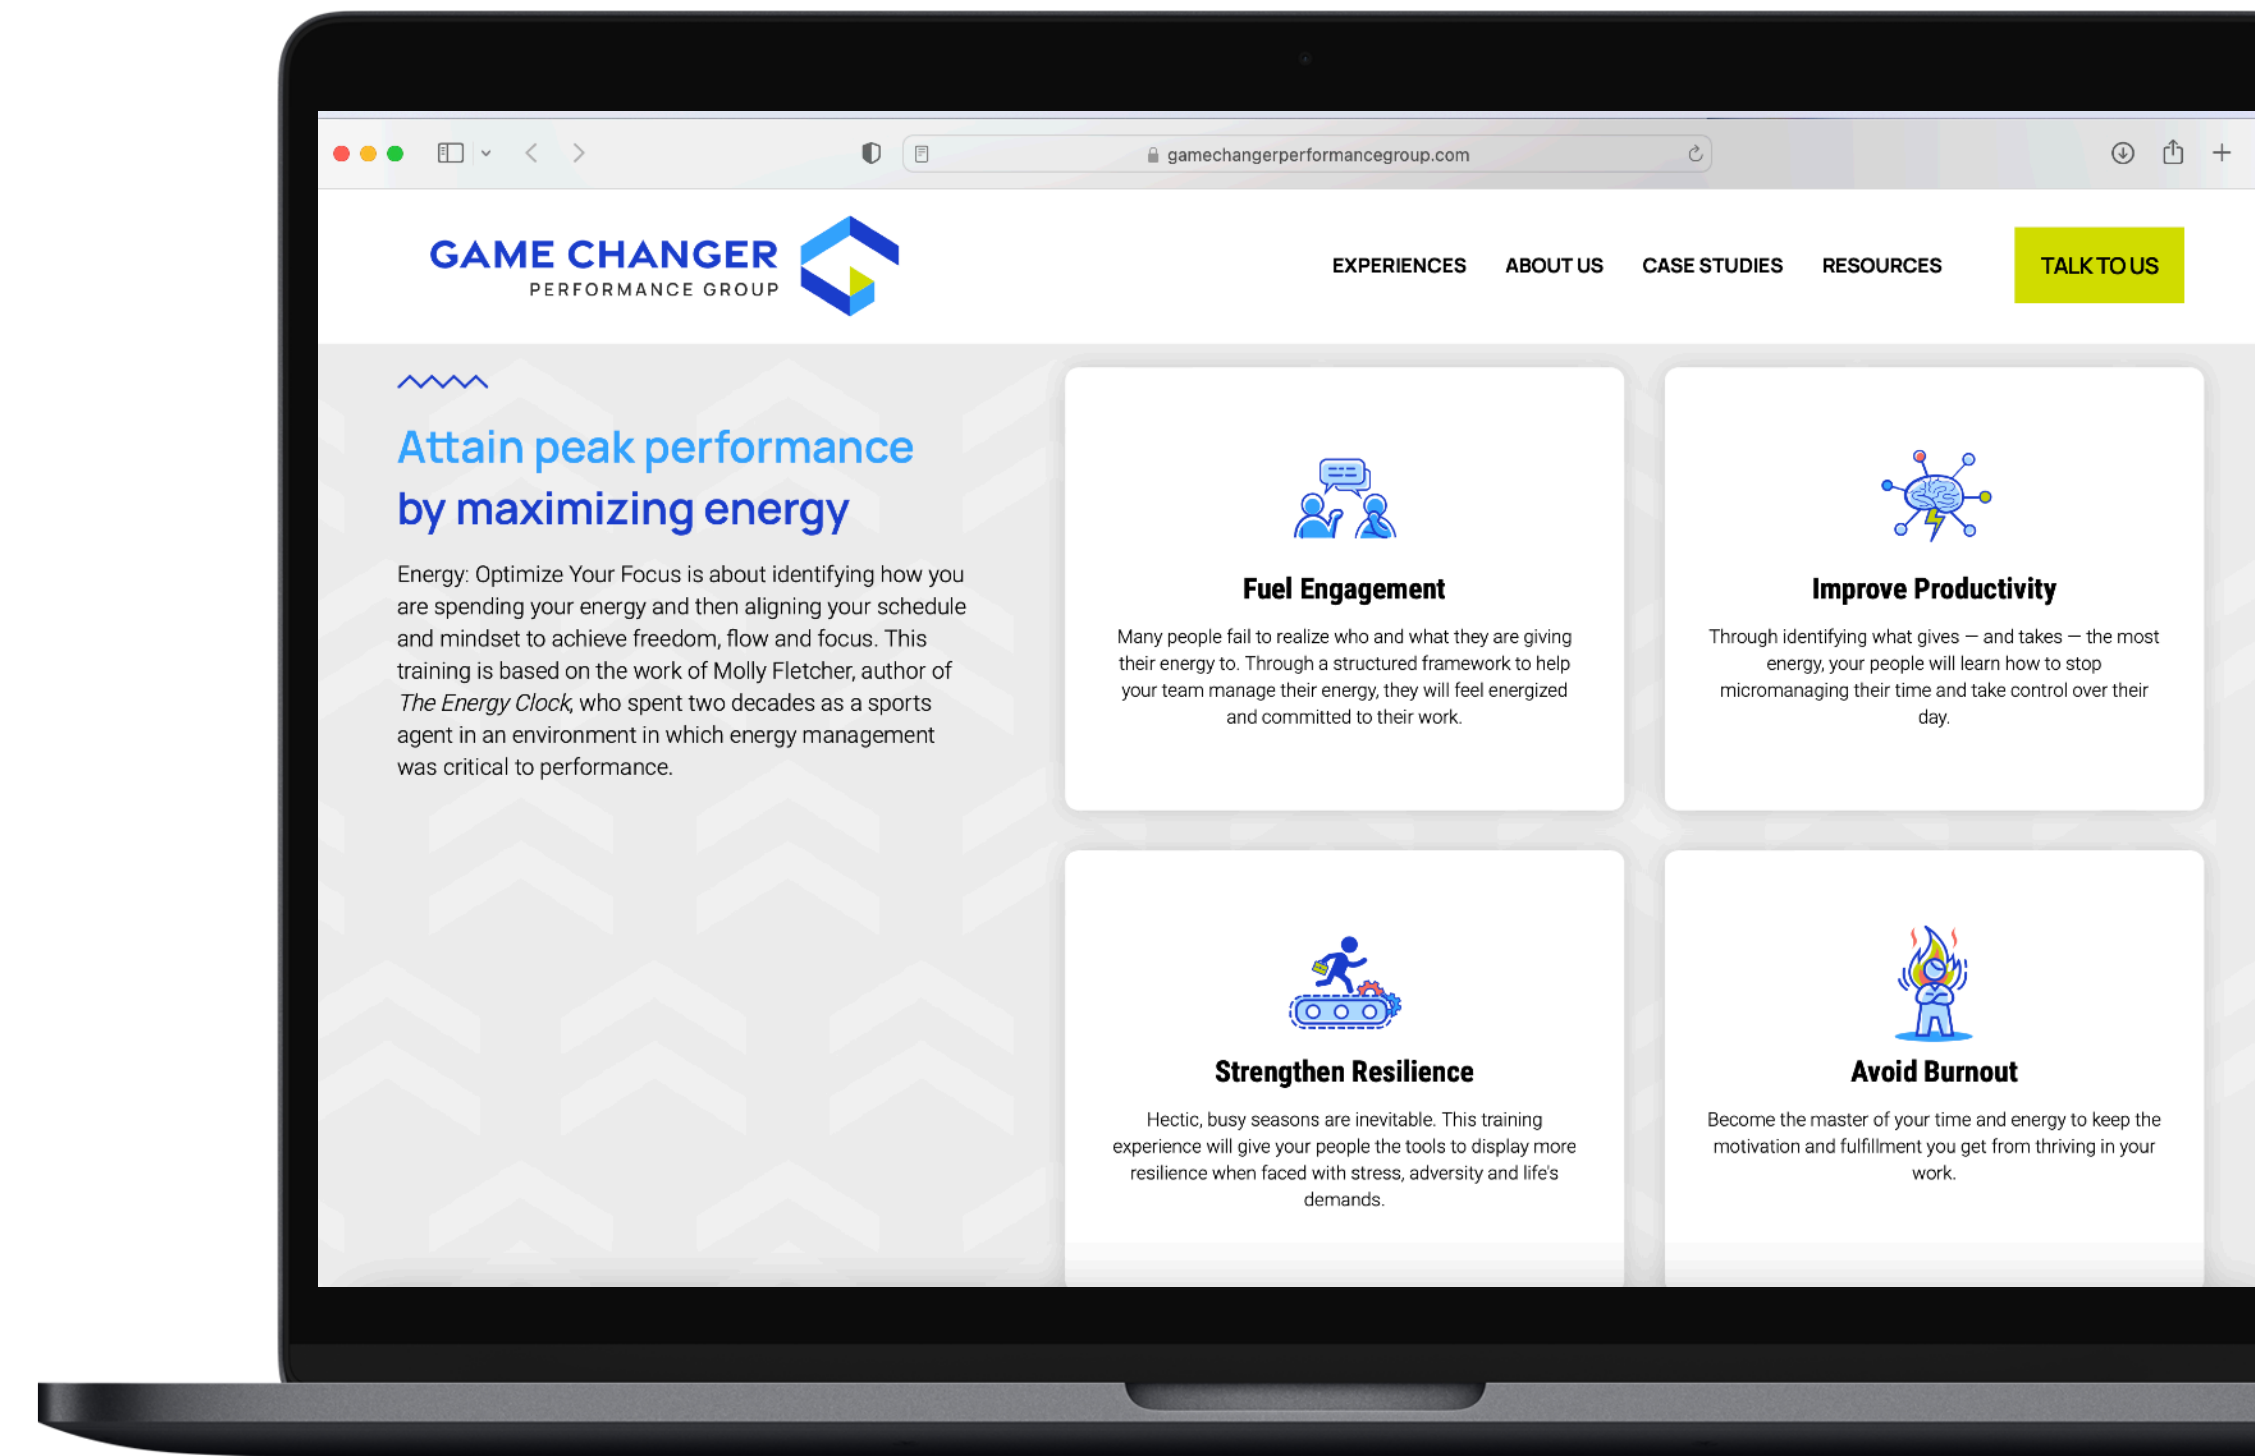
gamechangerperformancegroup.com

GAME CHANGER
PERFORMANCE GROUP

EXPERIENCES ABOUT US CASE STUDIES RESOURCES TALK TO US

Attain peak performance by maximizing energy

Energy: Optimize Your Focus is about identifying how you are spending your energy and then aligning your schedule and mindset to achieve freedom, flow and focus. This training is based on the work of Molly Fletcher, author of *The Energy Clock*, who spent two decades as a sports agent in an environment in which energy management was critical to performance.

Fuel Engagement

Many people fail to realize who and what they are giving their energy to. Through a structured framework to help your team manage their energy, they will feel energized and committed to their work.

Improve Productivity

Through identifying what gives — and takes — the most energy, your people will learn how to stop micromanaging their time and take control over their day.

Strengthen Resilience

Hectic, busy seasons are inevitable. This training experience will give your people the tools to display more resilience when faced with stress, adversity and life's demands.

Avoid Burnout

Become the master of your time and energy to keep the motivation and fulfillment you get from thriving in your work.